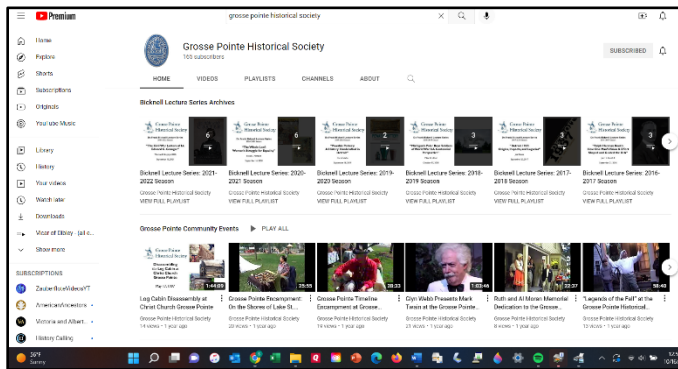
Premium

grosse pointe historical society

Home
Explore
Shorts
Subscriptions
Originals
YouTube Music
Library
History
Your videos
Watch later
Downloads
Voice of Disney - (all c...
Show more

SUBSCRIPTIONS
ZauberFluteVideosYT
AmericanAncestors
Victoria and Albert...
History Calling

Grosse Pointe Historical Society
166 subscribers

SUBSCRIBED

HOME VIDEOS PLAYLISTS CHANNELS ABOUT

Bicknell Lecture Series Archives

6
Bicknell Lecture Series: 2021-2022 Season
Grosse Pointe Historical Society
VIEW FULL PLAYLIST

6
Bicknell Lecture Series: 2020-2021 Season
Grosse Pointe Historical Society
VIEW FULL PLAYLIST

2
Bicknell Lecture Series: 2019-2020 Season
Grosse Pointe Historical Society
VIEW FULL PLAYLIST

3
Bicknell Lecture Series: 2018-2019 Season
Grosse Pointe Historical Society
VIEW FULL PLAYLIST

3
Bicknell Lecture Series: 2017-2018 Season
Grosse Pointe Historical Society
VIEW FULL PLAYLIST

3
Bicknell Lecture Series: 2016-2017 Season
Grosse Pointe Historical Society
VIEW FULL PLAYLIST

Grosse Pointe Community Events PLAY ALL

1:44:09
Log Cabin Disassembly at Christ Church Grosse Pointe
Grosse Pointe Historical Society
14 views • 1 year ago

25:55
Grosse Pointe Encampment: On the Shores of Lake St...
Grosse Pointe Historical Society
20 views • 1 year ago

28:33
Grosse Pointe Timeline Encampment at Grosse...
Grosse Pointe Historical Society
19 views • 1 year ago

1:03:46
Glyn Webb Presents Mark Twain at the Grosse Pointe...
Grosse Pointe Historical Society
25 views • 1 year ago

22:37
Ruth and Al Moran Memorial Dedication to the Grosse...
Grosse Pointe Historical Society
8 views • 1 year ago

56:48
"Legends of the Fall" at the Grosse Pointe Historical...
Grosse Pointe Historical Society
13 views • 1 year ago

39°F
Sunny